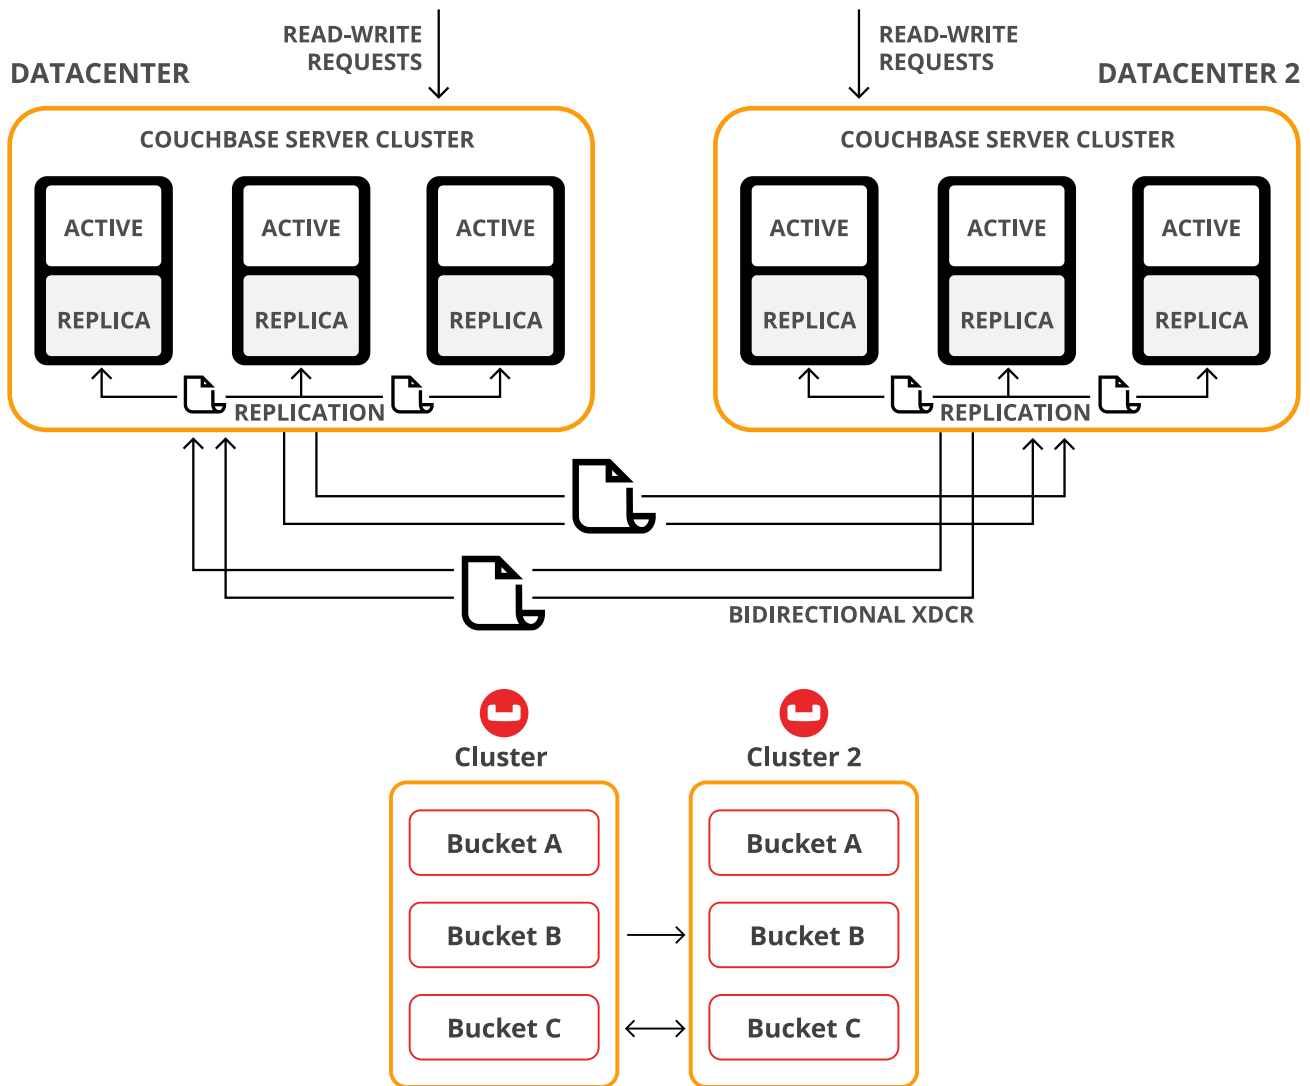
READ-WRITE REQUESTS

DATACENTER

COUCHBASE SERVER CLUSTER

ACTIVE
REPLICA

ACTIVE
REPLICA

ACTIVE
REPLICA

REPLICATION

READ-WRITE REQUESTS

DATACENTER 2

COUCHBASE SERVER CLUSTER

ACTIVE
REPLICA

ACTIVE
REPLICA

ACTIVE
REPLICA

REPLICATION

BIDIRECTIONAL XDCR

Cluster

Bucket A
Bucket B
Bucket C

Cluster 2

Bucket A
Bucket B
Bucket C